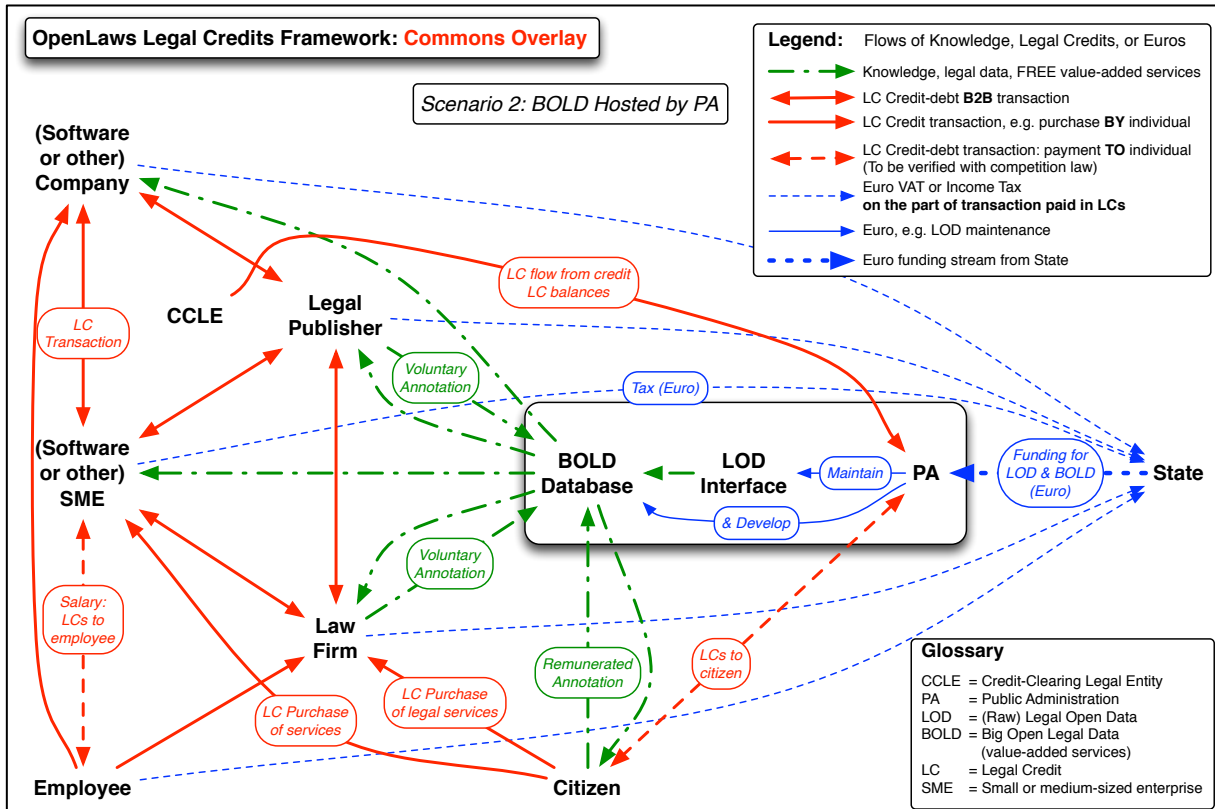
OpenLaws Legal Credits Framework: Commons Overlay

Scenario 2: BOLD Hosted by PA

Legend: Flows of Knowledge, Legal Credits, or Euros
Knowledge, legal data, FREE value-added services
LC Credit-debt B2B transaction
LC Credit transaction, e.g. purchase BY individual
LC Credit-debt transaction: payment TO individual (To be verified with competition law)
Euro VAT or Income Tax on the part of transaction paid in LCs
Euro, e.g. LOD maintenance
Euro funding stream from State

(Software or other) Company

CCLE

Legal Publisher

LC flow from credit LC balances

LC Transaction

Voluntary Annotation

Tax (Euro)

(Software or other) SME

BOLD Database

LOD Interface

Maintain

PA

Funding for LOD & BOLD (Euro)

State

& Develop

Voluntary Annotation

Salary: LCs to employee

Law Firm

Remunerated Annotation

LCs to citizen

LC Purchase of legal services

LC Purchase of services

Employee

Citizen

Glossary
CCLE = Credit-Clearing Legal Entity
PA = Public Administration
LOD = (Raw) Legal Open Data
BOLD = Big Open Legal Data (value-added services)
LC = Legal Credit
SME = Small or medium-sized enterprise